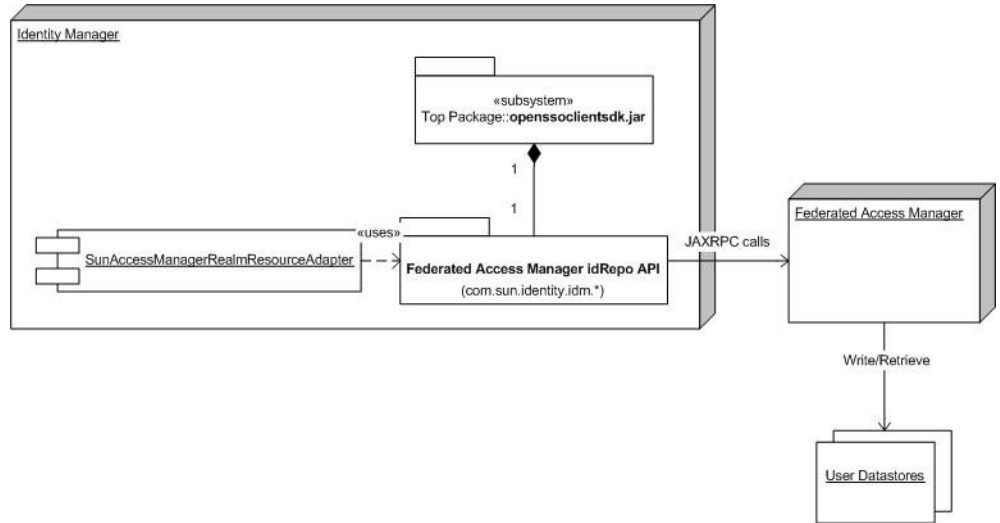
Identity Manager

«subsystem»
Top Package::openssoclientsdk.jar

1

1

«uses»

SunAccessManagerRealmResourceAdapter

Federated Access Manager idRepo API
(com.sun.identity.idm.*)

JAXRPC calls

Federated Access Manager

Write/Retrieve

User Datastores